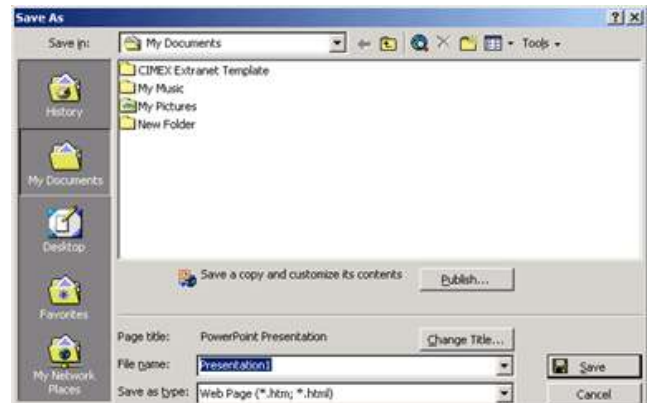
Save As

Save in: My Documents

Tools

History

My Documents

Desktop

Favorites

My Network Places

CIMEX Extranet Template
My Music
My Pictures
New Folder

Save a copy and customize its contents

Publish...

Page title: PowerPoint Presentation

Change Title...

File name: Presentation1

Save as type: Web Page (*.htm; *.html)

Save

Cancel